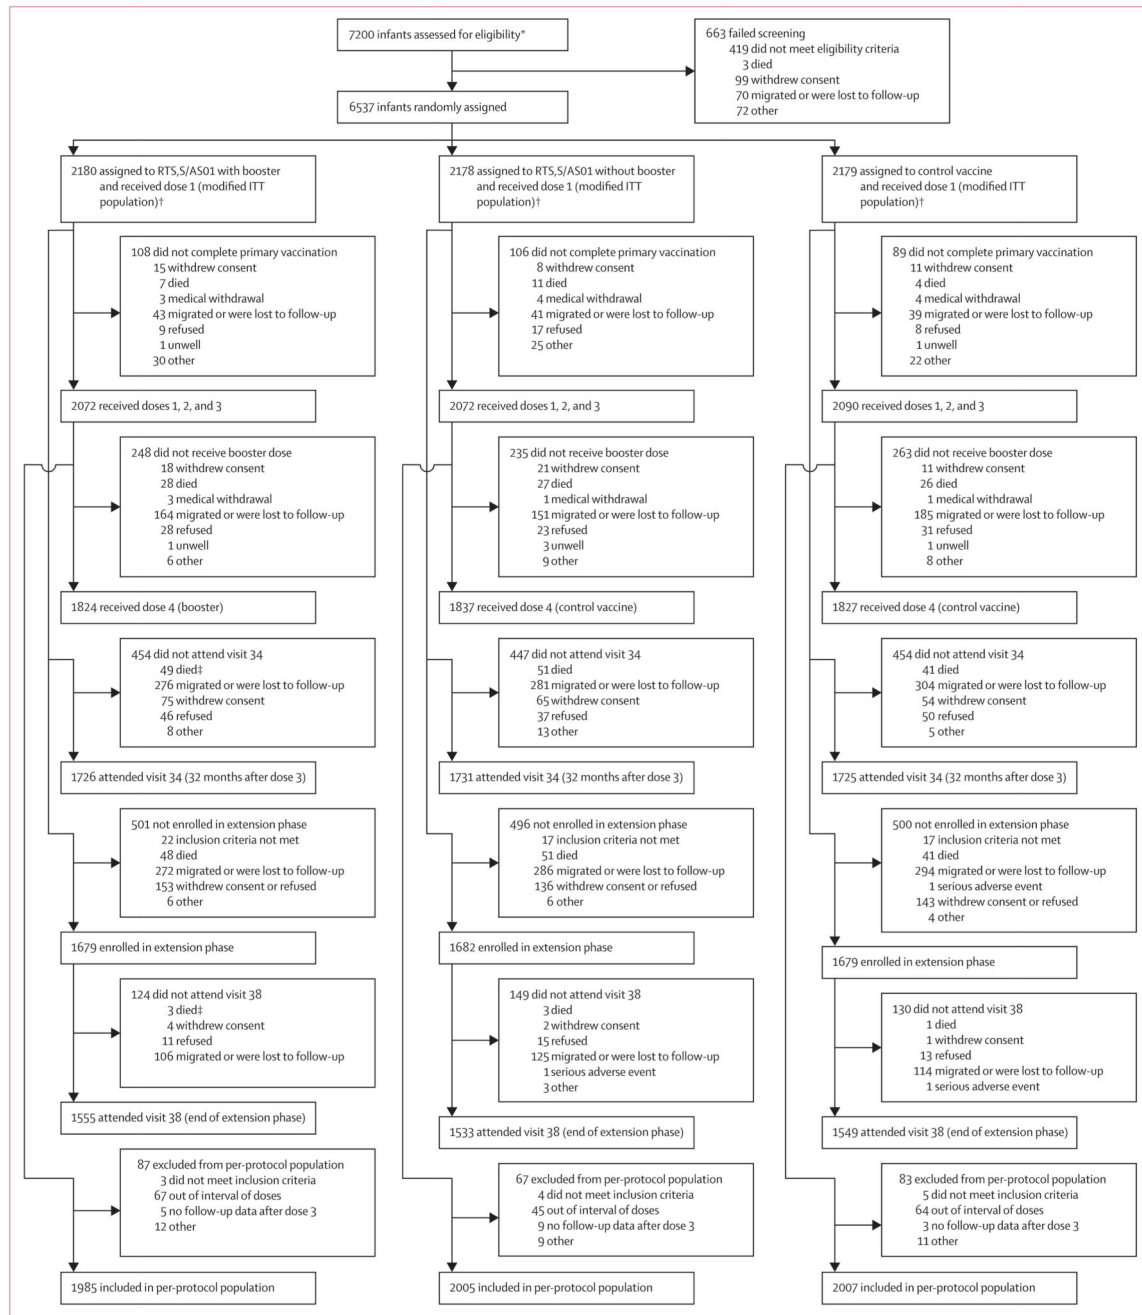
7200 infants assessed for eligibility*

663 failed screening
419 did not meet eligibility criteria
3 died
99 withdrew consent
70 migrated or were lost to follow-up
72 other

6537 infants randomly assigned

2180 assigned to RTS,S/AS01 with booster and received dose 1 (modified ITT population)†

108 did not complete primary vaccination
15 withdrew consent
7 died
3 medical withdrawal
43 migrated or were lost to follow-up
9 refused
1 unwell
30 other

2072 received doses 1, 2, and 3

248 did not receive booster dose
18 withdrew consent
28 died
3 medical withdrawal
164 migrated or were lost to follow-up
28 refused
1 unwell
6 other

1824 received dose 4 (booster)

454 did not attend visit 34
49 died‡
276 migrated or were lost to follow-up
75 withdrew consent
46 refused
8 other

1726 attended visit 34 (32 months after dose 3)

501 not enrolled in extension phase
22 inclusion criteria not met
48 died
272 migrated or were lost to follow-up
153 withdrew consent or refused
6 other

1679 enrolled in extension phase

124 did not attend visit 38
3 died‡
4 withdrew consent
11 refused
106 migrated or were lost to follow-up

1555 attended visit 38 (end of extension phase)

87 excluded from per-protocol population
3 did not meet inclusion criteria
67 out of interval of doses
5 no follow-up data after dose 3
12 other

1985 included in per-protocol population

2178 assigned to RTS,S/AS01 without booster and received dose 1 (modified ITT population)†

106 did not complete primary vaccination
8 withdrew consent
11 died
4 medical withdrawal
41 migrated or were lost to follow-up
17 refused
25 other

2072 received doses 1, 2, and 3

235 did not receive booster dose
21 withdrew consent
27 died
1 medical withdrawal
151 migrated or were lost to follow-up
23 refused
3 unwell
9 other

1837 received dose 4 (control vaccine)

447 did not attend visit 34
51 died
281 migrated or were lost to follow-up
65 withdrew consent
37 refused
13 other

1731 attended visit 34 (32 months after dose 3)

496 not enrolled in extension phase
17 inclusion criteria not met
51 died
286 migrated or were lost to follow-up
136 withdrew consent or refused
6 other

1682 enrolled in extension phase

149 did not attend visit 38
3 died
2 withdrew consent
15 refused
125 migrated or were lost to follow-up
1 serious adverse event
3 other

1533 attended visit 38 (end of extension phase)

67 excluded from per-protocol population
4 did not meet inclusion criteria
45 out of interval of doses
9 no follow-up data after dose 3
9 other

2005 included in per-protocol population

2179 assigned to control vaccine and received dose 1 (modified ITT population)†

89 did not complete primary vaccination
11 withdrew consent
4 died
4 medical withdrawal
39 migrated or were lost to follow-up
8 refused
1 unwell
22 other

2090 received doses 1, 2, and 3

263 did not receive booster dose
11 withdrew consent
26 died
1 medical withdrawal
185 migrated or were lost to follow-up
31 refused
1 unwell
8 other

1827 received dose 4 (control vaccine)

454 did not attend visit 34
41 died
304 migrated or were lost to follow-up
54 withdrew consent
50 refused
5 other

1725 attended visit 34 (32 months after dose 3)

500 not enrolled in extension phase
17 inclusion criteria not met
41 died
294 migrated or were lost to follow-up
1 serious adverse event
143 withdrew consent or refused
4 other

1679 enrolled in extension phase

130 did not attend visit 38
1 died
1 withdrew consent
13 refused
114 migrated or were lost to follow-up
1 serious adverse event

1549 attended visit 38 (end of extension phase)

83 excluded from per-protocol population
5 did not meet inclusion criteria
64 out of interval of doses
3 no follow-up data after dose 3
11 other

2007 included in per-protocol population